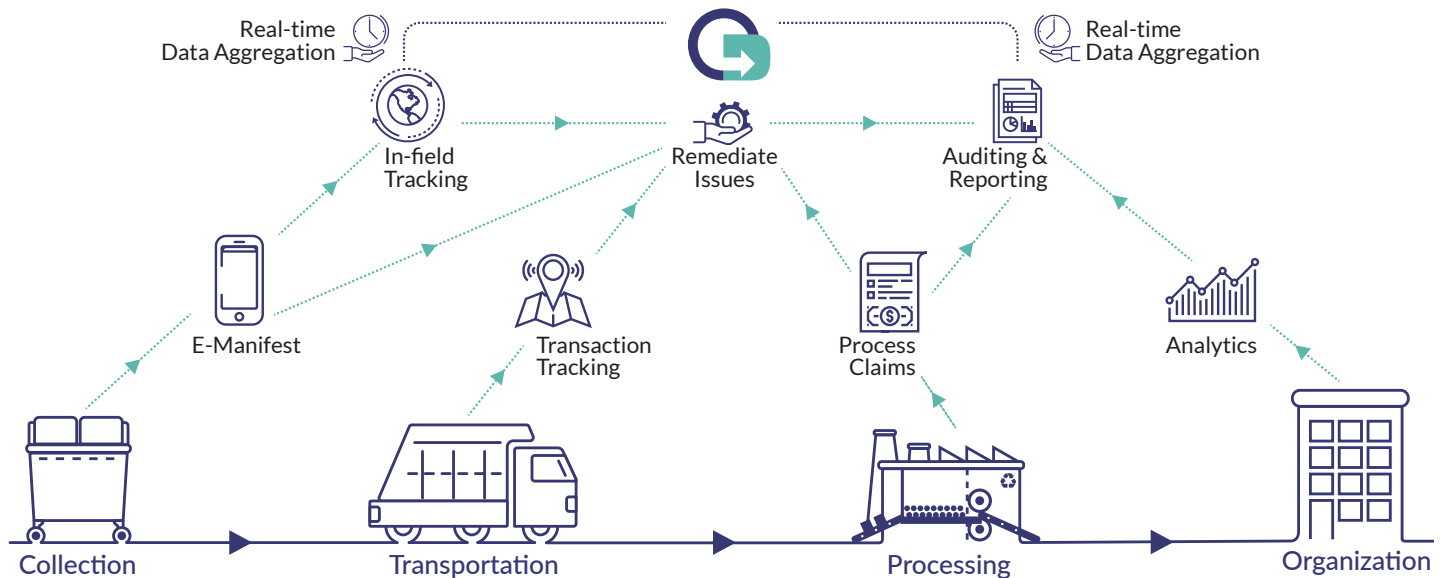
Real-time Data Aggregation

Real-time Data Aggregation

In-field Tracking

Remediate Issues

Auditing & Reporting

E-Manifest

Transaction Tracking

Process Claims

Analytics

Collection

Transportation

Processing

Organization